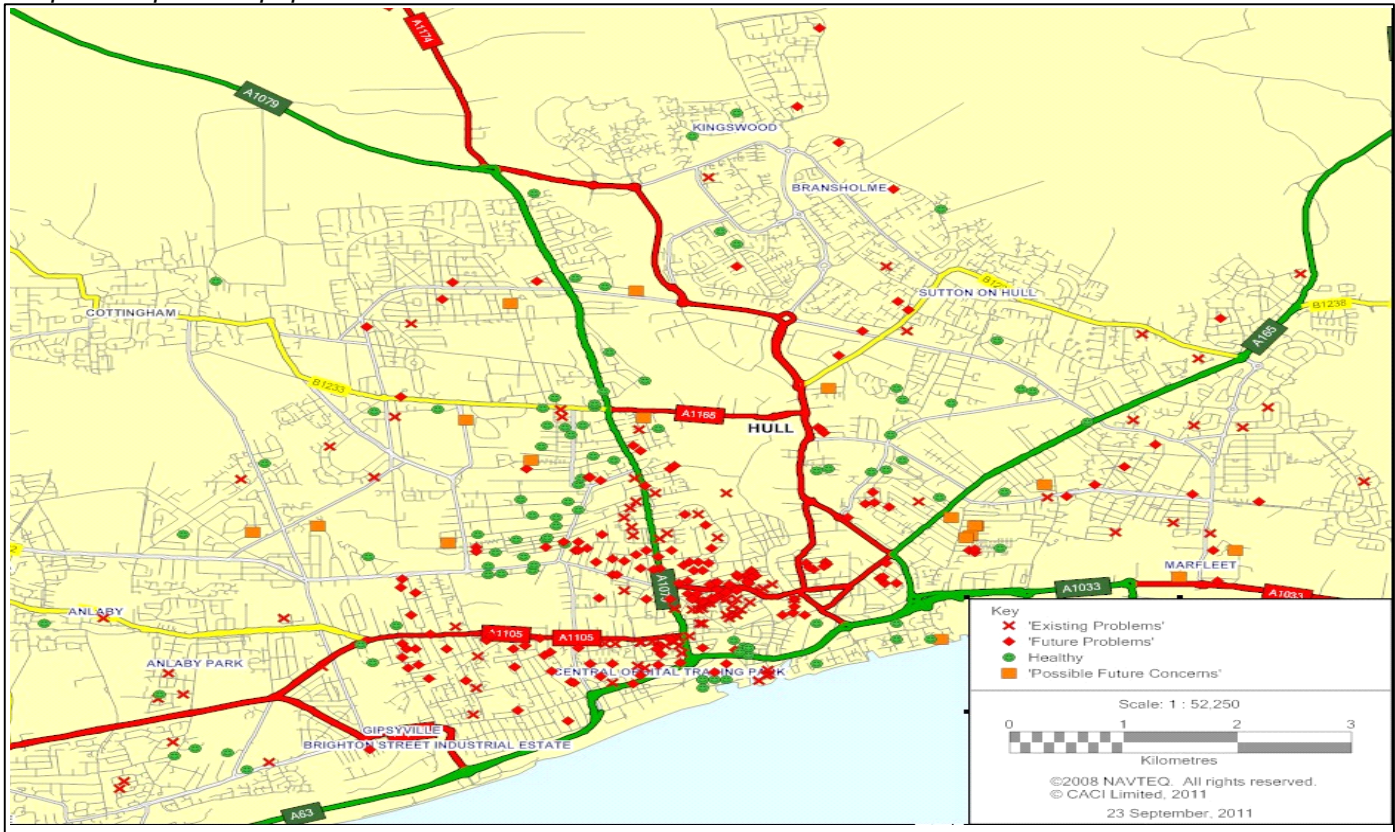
A1174
A1079
KINGSWOOD
BRANSHOLME
COTTINGHAM
SUTTON ON HULL
B1238
A165
B1233
A1165
HULL
A1079
ANLABY
A1105
A1105
ANLABY PARK
CENTRAL ORBITAL TRADING PARK
GIPSYVILLE
BRIGHTON STREET INDUSTRIAL ESTATE
A63
MARFLEET
A1033
A1033

Key
'Existing Problems'
'Future Problems'
Healthy
'Possible Future Concerns'

Scale: 1 : 52,250
0 1 2 3
Kilometres
©2008 NAVTEQ. All rights reserved.
© CACI Limited, 2011
23 September, 2011